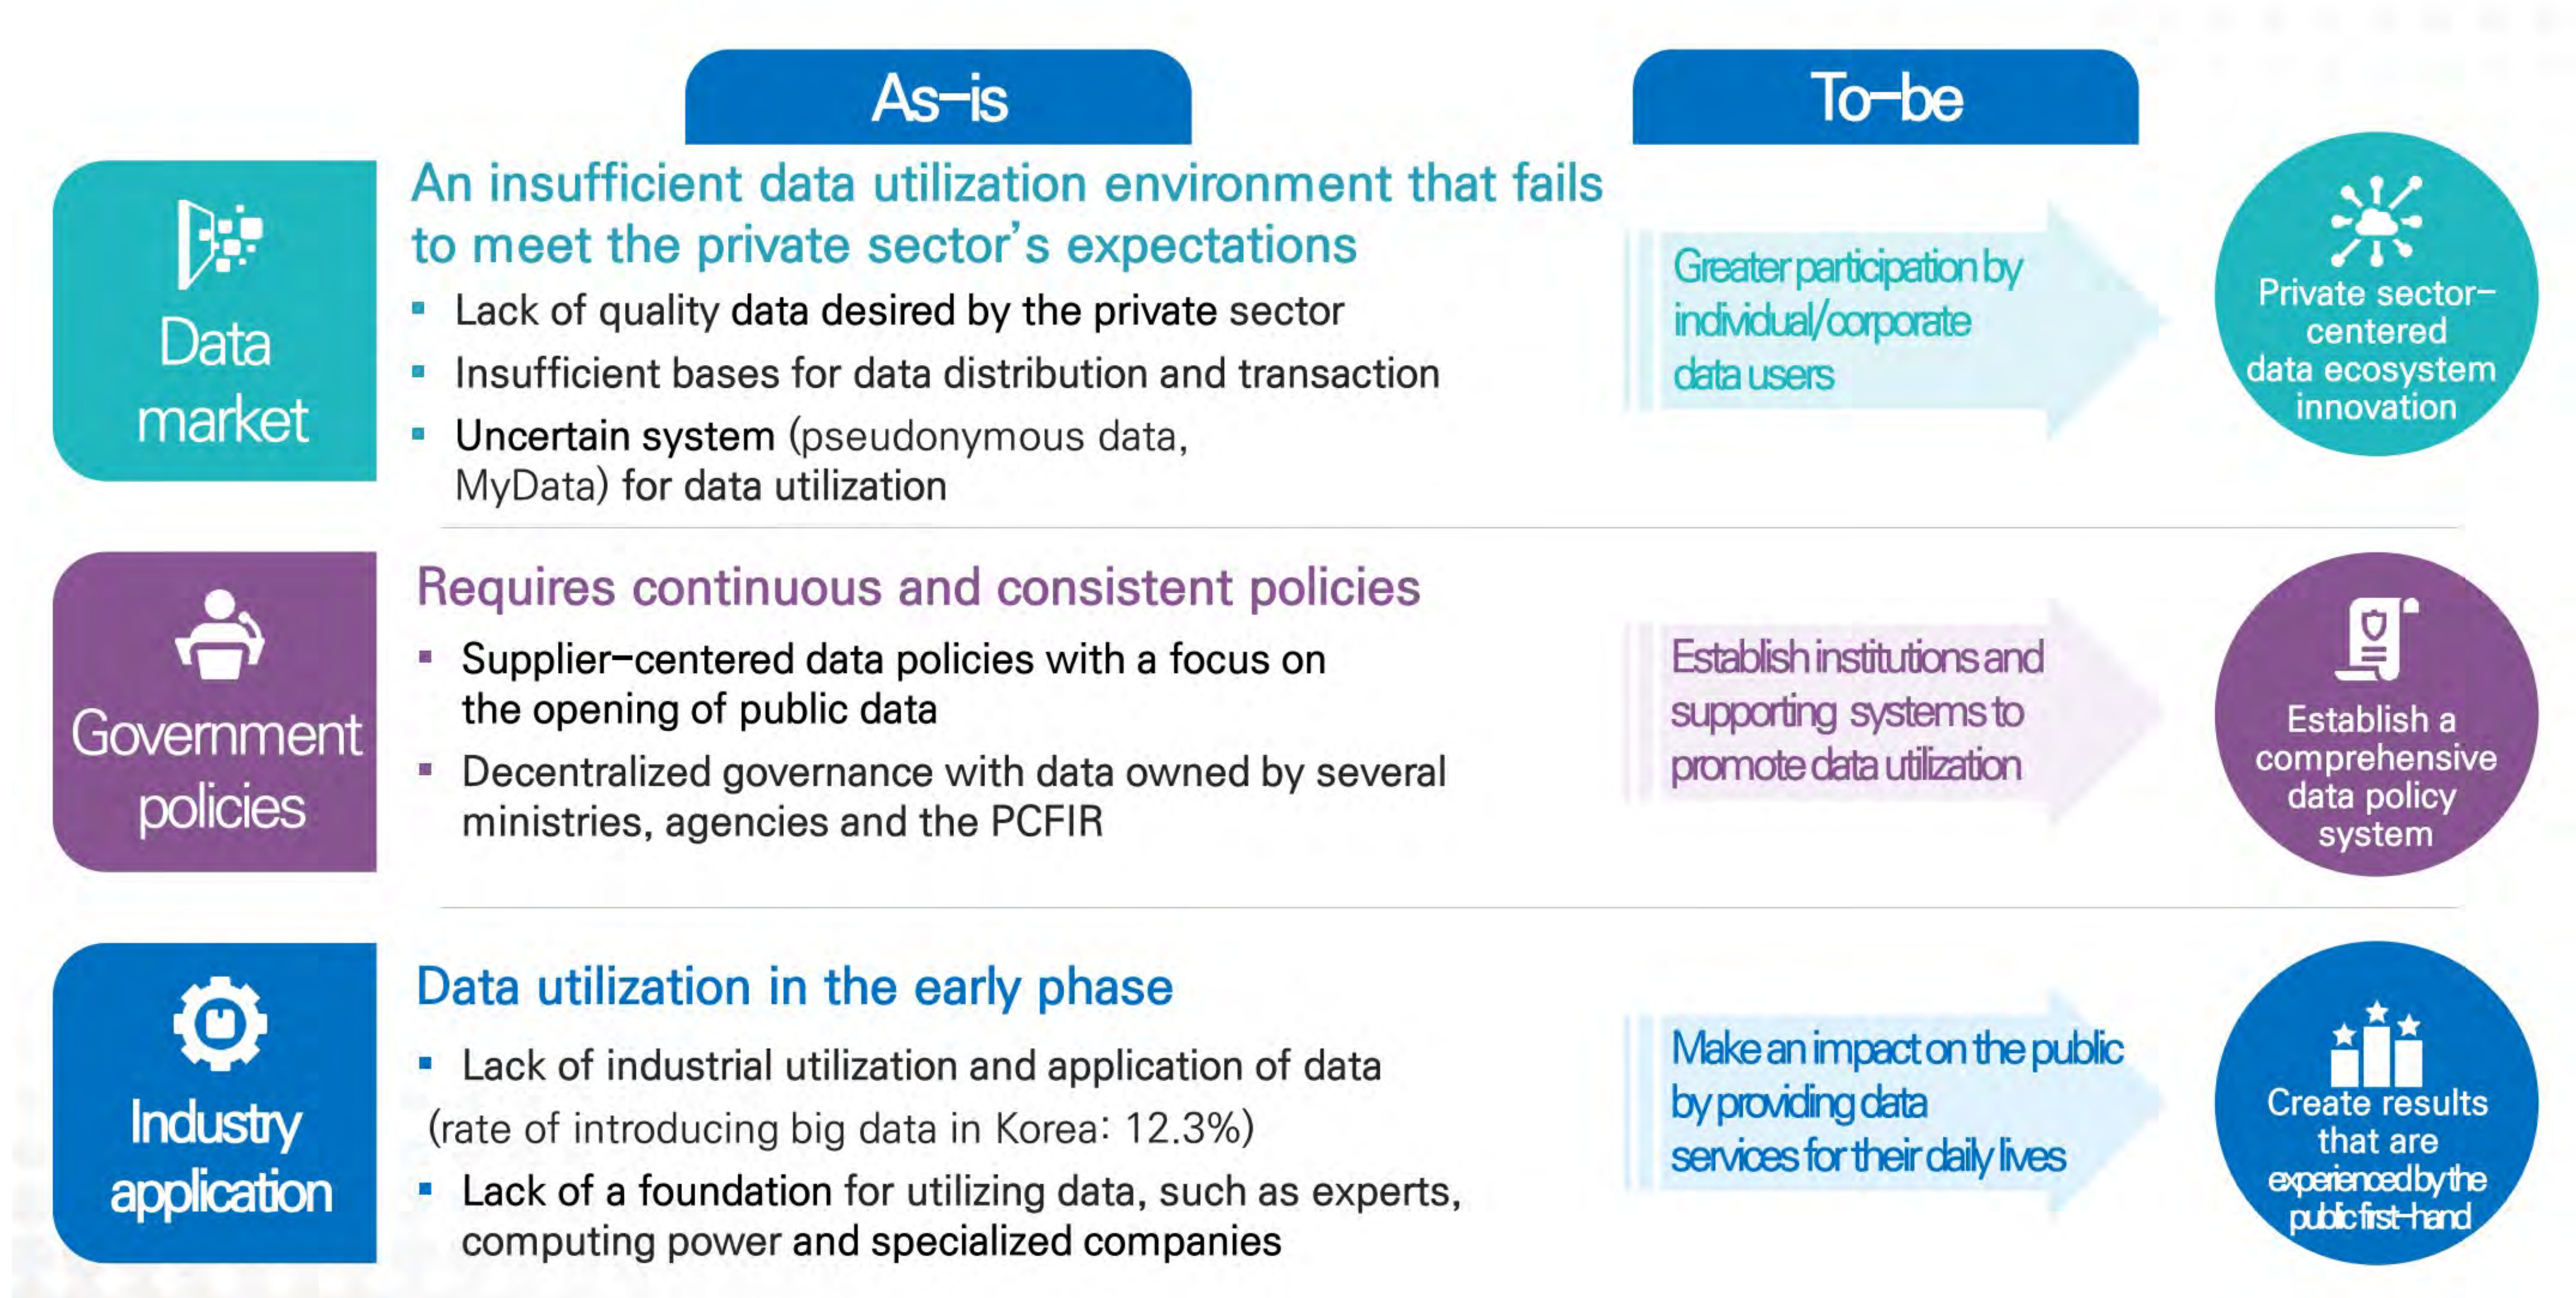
As-is

To-be

Data market

An insufficient data utilization environment that fails to meet the private sector's expectations

- Lack of quality data desired by the private sector
- Insufficient bases for data distribution and transaction
- Uncertain system (pseudonymous data, MyData) for data utilization

Greater participation by individual/corporate data users

Private sector-centered data ecosystem innovation

Government policies

Requires continuous and consistent policies

- Supplier-centered data policies with a focus on the opening of public data
- Decentralized governance with data owned by several ministries, agencies and the PCFIR

Establish institutions and supporting systems to promote data utilization

Establish a comprehensive data policy system

Industry application

Data utilization in the early phase

- Lack of industrial utilization and application of data (rate of introducing big data in Korea: 12.3%)
- Lack of a foundation for utilizing data, such as experts, computing power and specialized companies

Make an impact on the public by providing data services for their daily lives

Create results that are experienced by the public first-hand